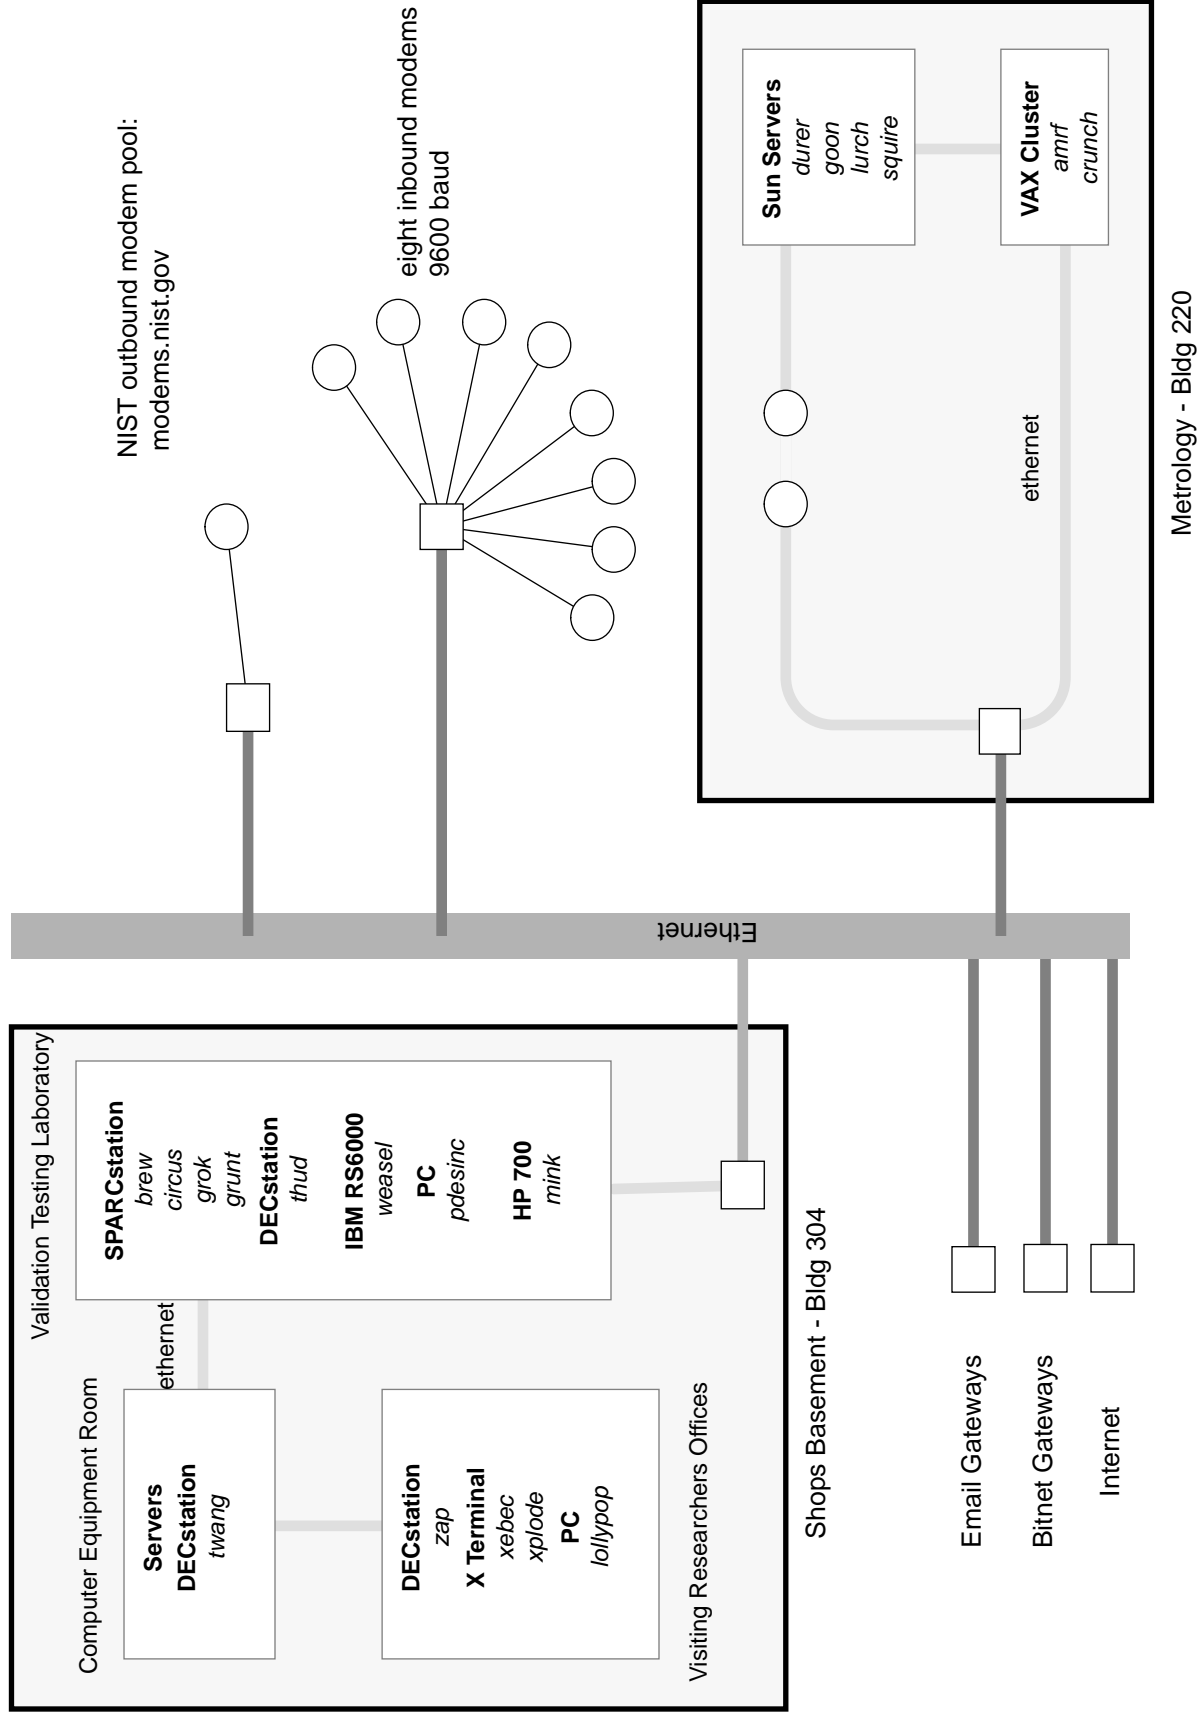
NIST outbound modem pool:
modems.nist.gov

eight inbound modems
9600 baud

Sun Servers
durer
goon
lurch
squire

VAX Cluster
amrf
crunch

ethernet

Metrology - Bldg 220

Ethernet

Validation Testing Laboratory

SPARCstation
brew
circus
grok
grunt
DECstation
thud

IBM RS6000
weasel
PC
pdesinc

HP 700
mink

ethernet

Computer Equipment Room

Servers
DECstation
twang

DECstation
zap
X Terminal
xebec
xplode
PC
lollypop

Visiting Researchers Offices

Shops Basement - Bldg 304

Email Gateways

Bitnet Gateways

Internet